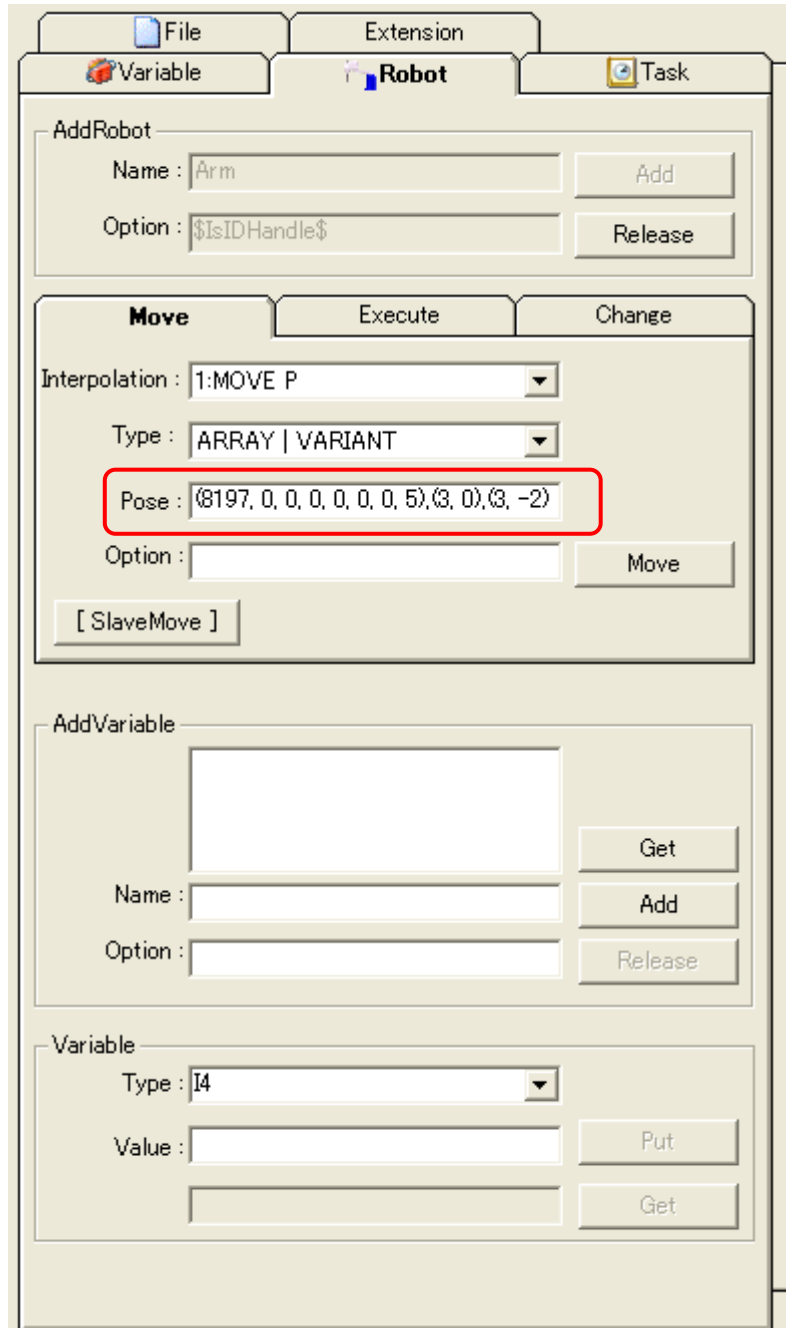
File
Extension
Variable
Robot
Task

AddRobot
Name : Arm
Add
Option : $IsIDHandle$
Release

Move
Execute
Change

Interpolation : 1:MOVE P
Type : ARRAY | VARIANT
Pose : (8197, 0, 0, 0, 0, 0, 0, 5),(3, 0),(3, -2)
Option :
Move
[ SlaveMove ]

AddVariable
Get
Name :
Add
Option :
Release

Variable
Type : I4
Value :
Put
Get